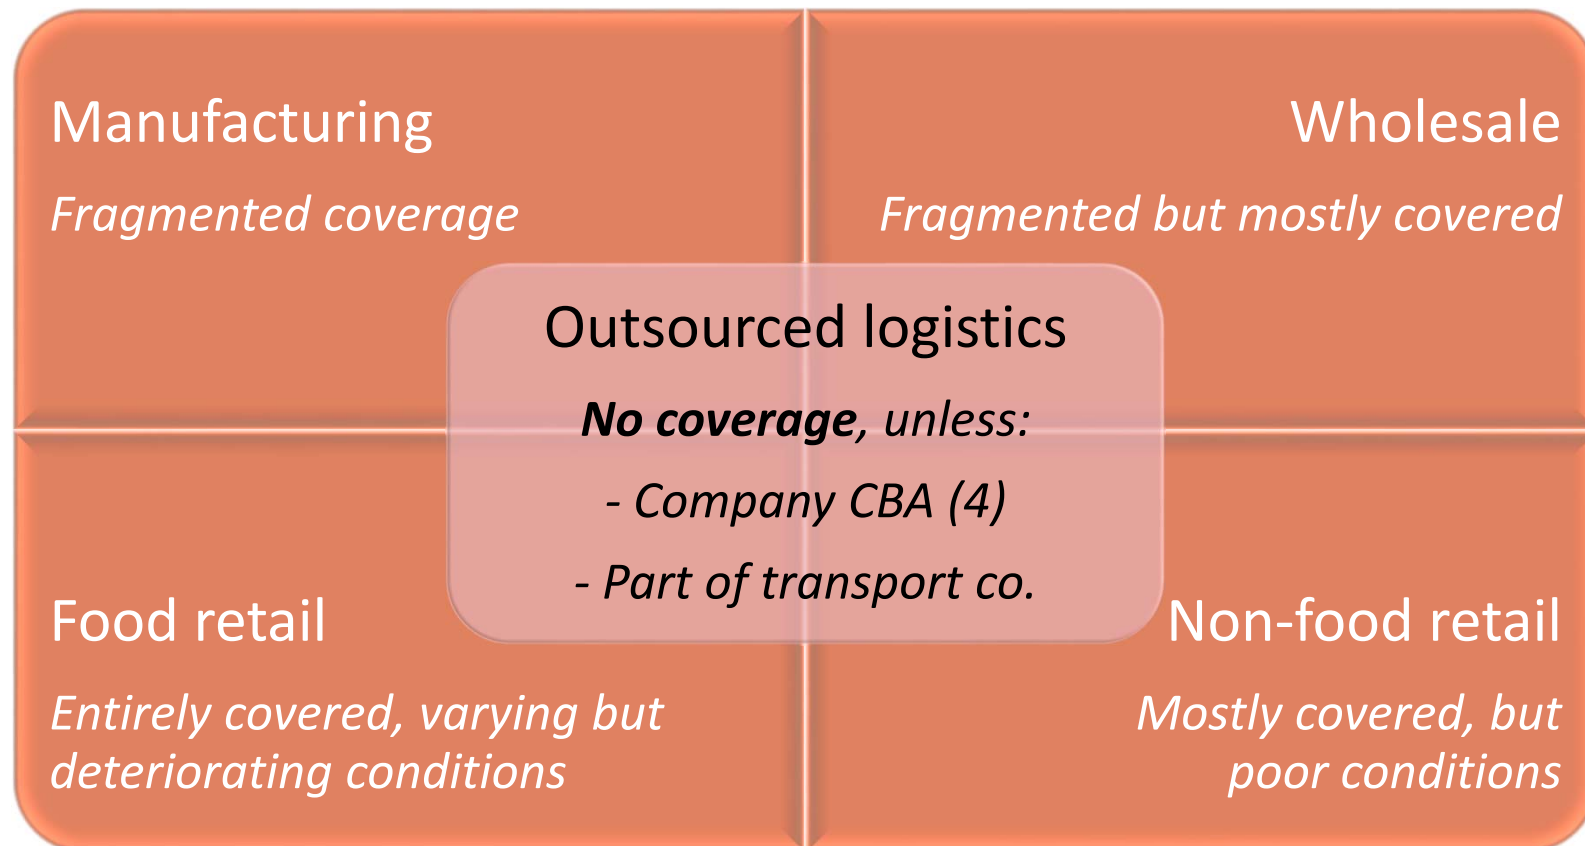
Manufacturing

Fragmented coverage

Wholesale

Fragmented but mostly covered

Outsourced logistics

**No coverage**, unless:

- Company CBA (4)

- Part of transport co.

Food retail

Entirely covered, varying but deteriorating conditions

Non-food retail

Mostly covered, but poor conditions